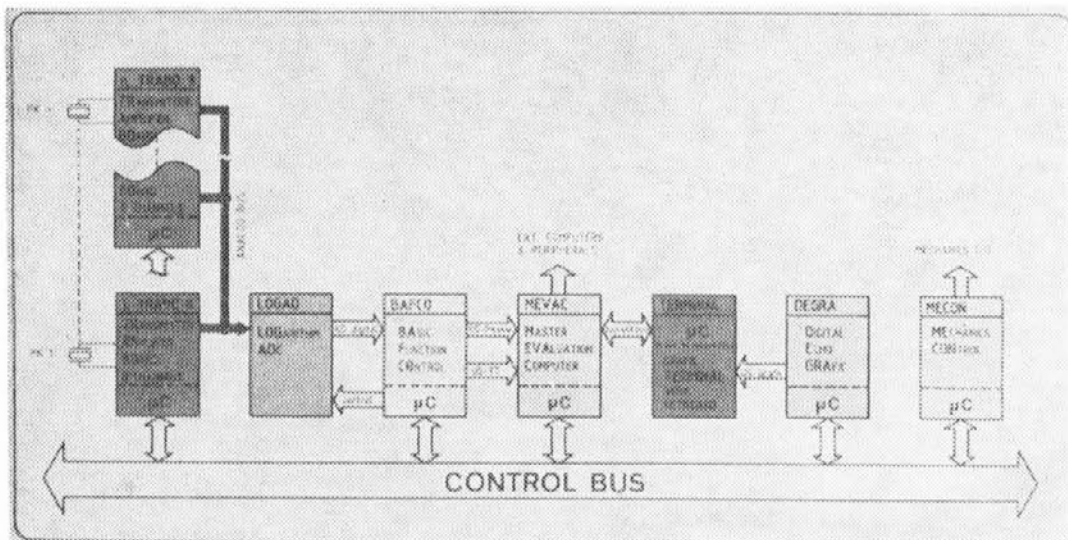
TRANS
TRANSMITTER AMPLIFIER BOARD

μC

TRANS
TRANSMITTER RECEIVER BOARD

μC

EXT. COMPUTERS & PERIPHERALS

MECHANICS I/O

LOGAD
LOGarithmic ADC

BAFCO
BAsic Function COntrol

μC

MEVAC
MASTER EVALUATION COMPUTER

μC

TERMINAL
μC
USER TERMINAL WITH KEYBOARD

DEGRA
DIGITAL ECHO GRAFX

μC

MECON
MECHANICS CONTROL

μC

CONTROL BUS